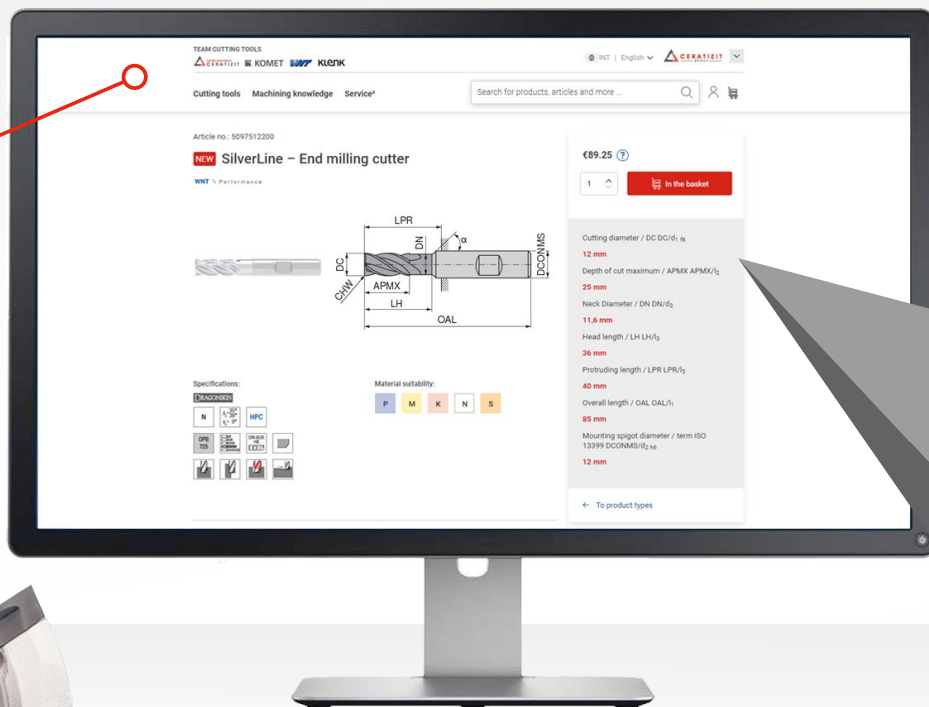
TEAM CUTTING TOOLS
CERATIZIT KOMET WNT KLENK

INT | English CERATIZIT

Cutting tools Machining knowledge Service⁴

Search for products, articles and more ...

Article no.: 5097512200

NEW SilverLine – End milling cutter

WNT Performance

LPR
DN
α
DCONMS
DC
CHW
APMX
LH
OAL

€89.25 ?

1

In the basket

Cutting diameter / DC DC/$d_1$ $_{f8}$

12 mm

Depth of cut maximum / APMX APMX/$l_2$

25 mm

Neck Diameter / DN DN/$d_3$

11,6 mm

Head length / LH LH/$l_3$

36 mm

Protruding length / LPR LPR/$l_5$

40 mm

Overall length / OAL OAL/$l_1$

85 mm

Mounting spigot diameter / term ISO 13399 DCONMS/$d_2$ $_{h6}$

12 mm

← To product types

Specifications:
DRAGONSKIN
N
HPC
DPX 72S

Material suitability:
P M K N S